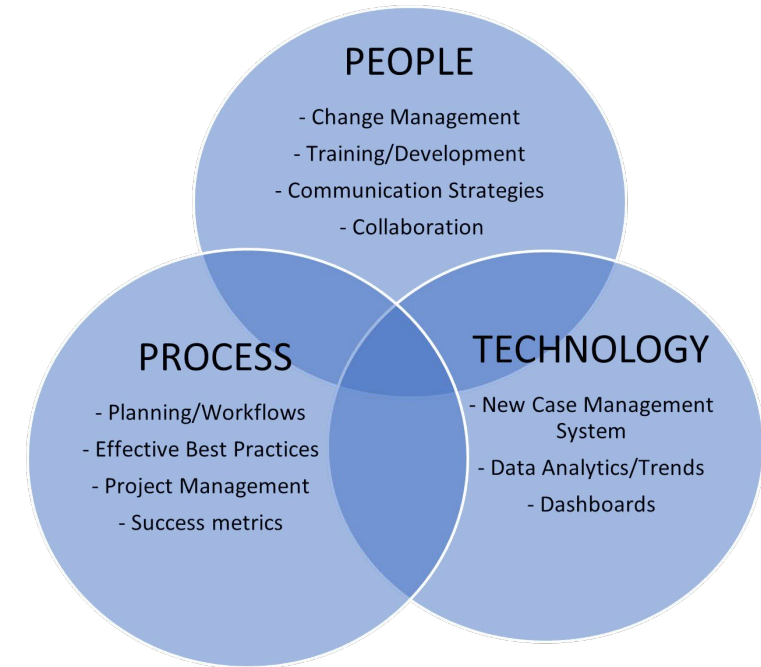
PEOPLE
- Change Management
- Training/Development
- Communication Strategies
- Collaboration

PROCESS
- Planning/Workflows
- Effective Best Practices
- Project Management
- Success metrics

TECHNOLOGY
- New Case Management System
- Data Analytics/Trends
- Dashboards